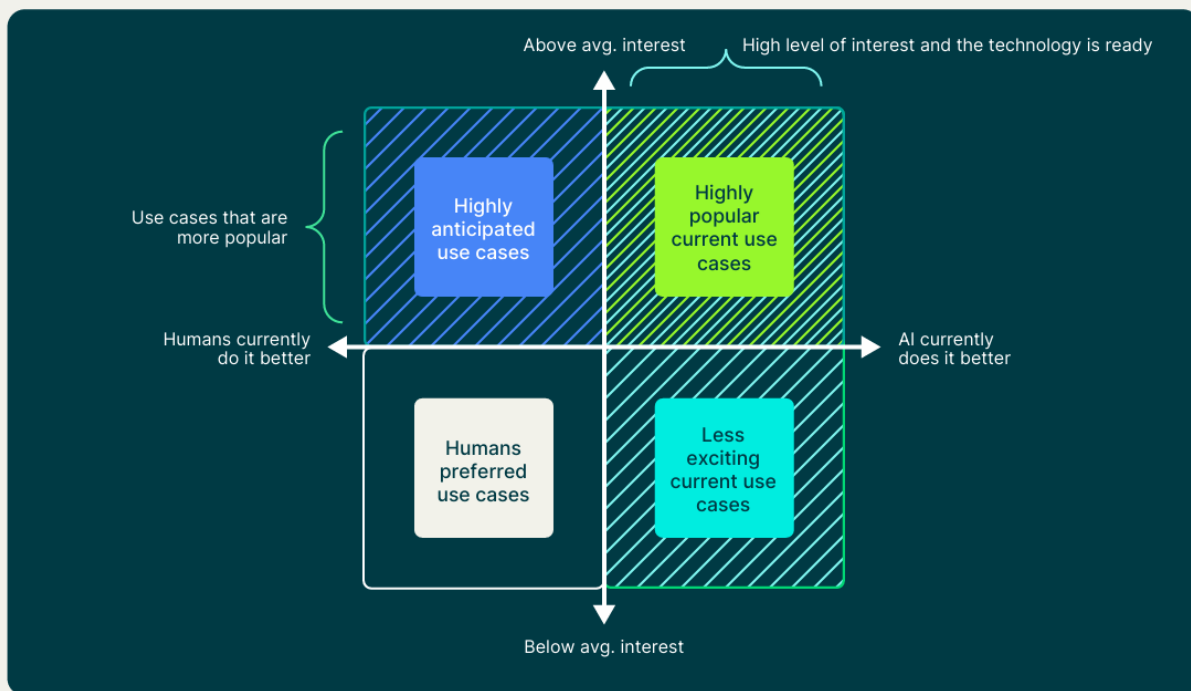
Above avg. interest

High level of interest and the technology is ready

Use cases that are more popular

Highly anticipated use cases

Highly popular current use cases

Humans currently do it better

AI currently does it better

Humans preferred use cases

Less exciting current use cases

Below avg. interest